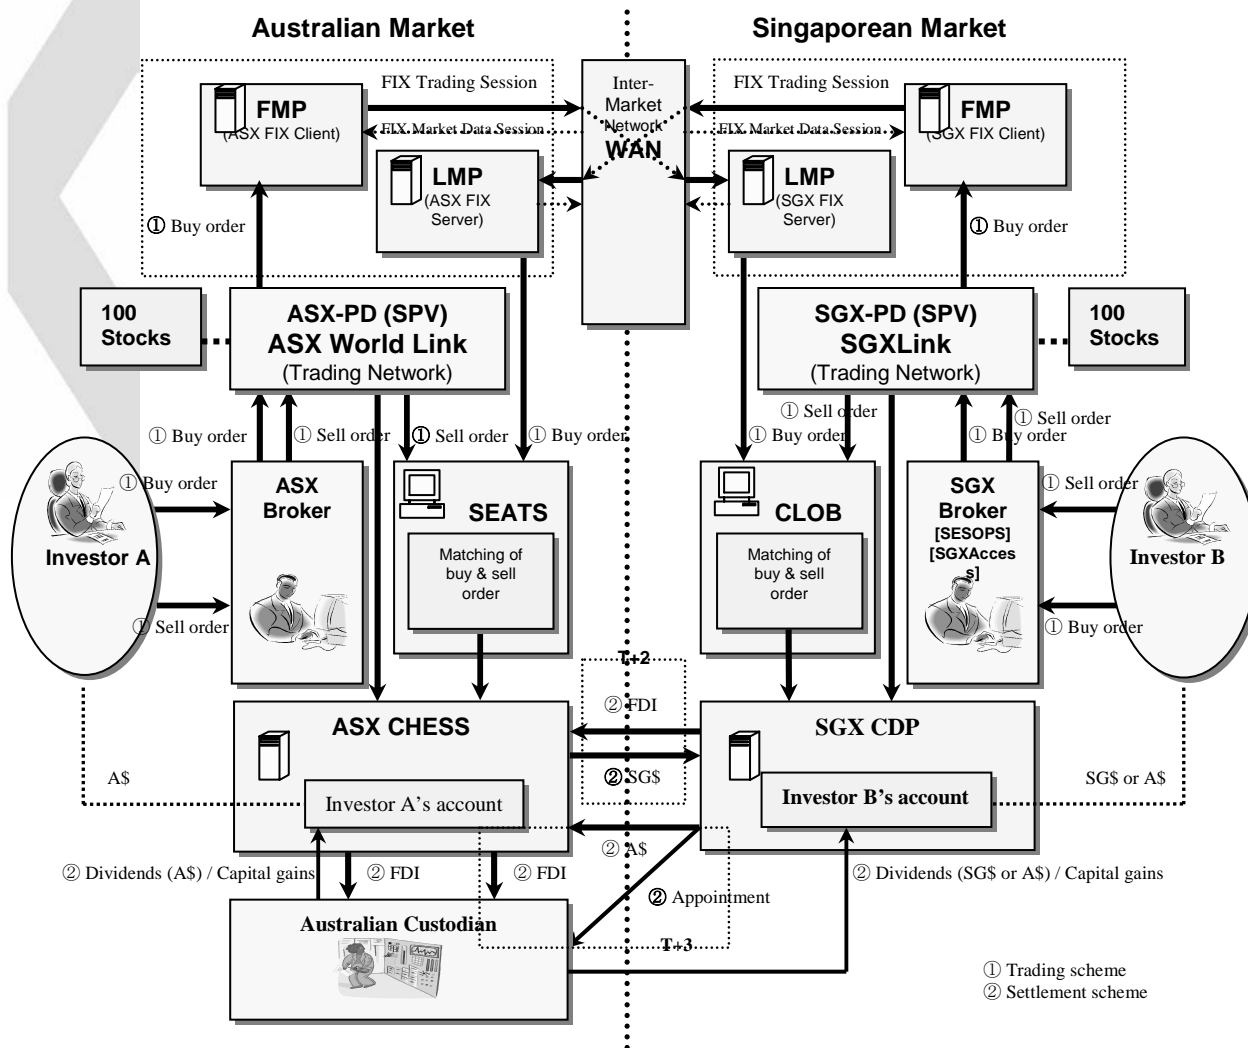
Australian Market

Singaporean Market

FIX Trading Session

Inter-Market Network

WAN

FIX Trading Session

FMP
(ASX FIX Client)

FIX Market Data Session

FIX Market Data Session

FMP
(SGX FIX Client)

LMP
(ASX FIX Server)

LMP
(SGX FIX Server)

① Buy order

① Buy order

100 Stocks

ASX-PD (SPV)
ASX World Link
(Trading Network)

SGX-PD (SPV)
SGXLink
(Trading Network)

100 Stocks

① Buy order

① Sell order

① Sell order

① Buy order

① Sell order

① Buy order

① Sell order

① Buy order

① Buy order

ASX Broker

SEATS

CLOB

SGX Broker
[SESOPS]
[SGXAccess]

① Sell order

Investor A

Matching of buy & sell order

Matching of buy & sell order

Investor B

① Sell order

① Buy order

T+2

② FDI

ASX CHESS

SGX CDP

② SG$

A$

SG$ or A$

Investor A's account

Investor B's account

② A$

② Dividends (A$) / Capital gains

② FDI

② FDI

② Appointment

② Dividends (SG$ or A$) / Capital gains

Australian Custodian

T+3

① Trading scheme
② Settlement scheme